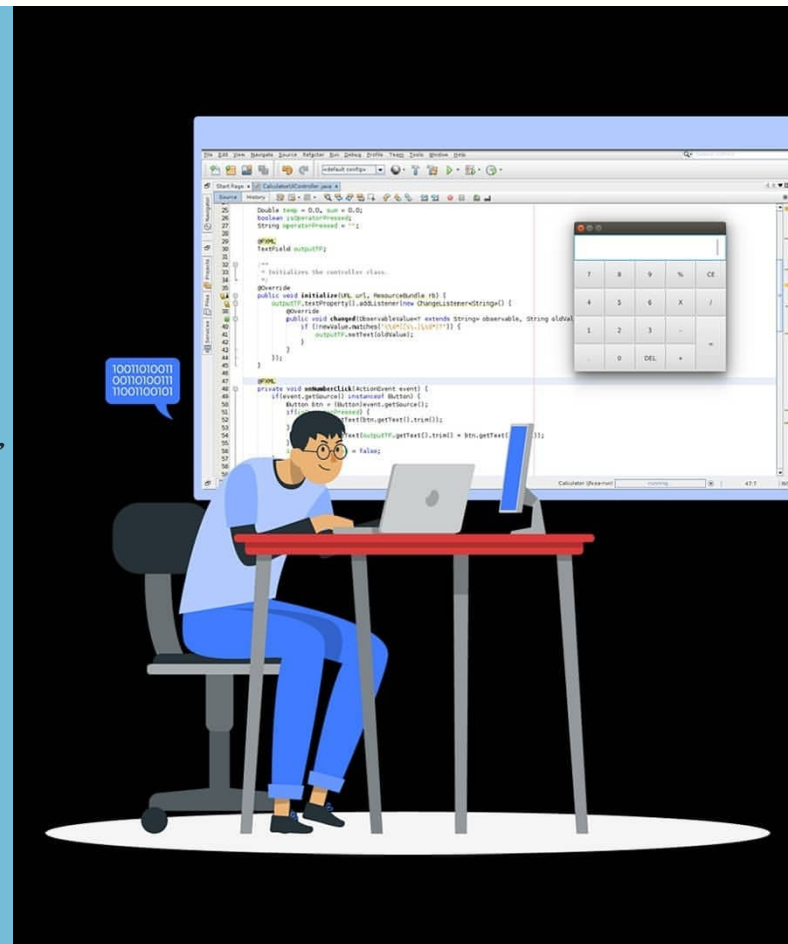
File Edit View Navigate Source Refactor Run Debug Profile Team Tools Window Help

<default config>

Start Page CalculatorUIController.java

Source History

25 Double temp = 0.0, sum = 0.0;
26 boolean isOperatorPressed;
27 String operatorPressed = "";
28
29 @FXML
30 TextField outputTF;
31
32 /**
33 * Initializes the controller class.
34 */
35 @Override
36 public void initialize(URL url, ResourceBundle rb) {
37 outputTF.textProperty().addListener(new ChangeListener<String>() {
38 @Override
39 public void changed(ObservableValue<? extends String> observable, String oldVal
40 if (!newValue.matches("\\d*([\\.]\\d*)?")) {
41 outputTF.setText(oldValue);
42 }
43 }
44 });
45 }
46
47 @FXML
48 private void onNumberClick(ActionEvent event) {
49 if(event.getSource() instanceof Button) {
50 Button btn = (Button)event.getSource();
51 if([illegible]Pressed) {
52 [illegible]Text(btn.getText().trim());
53 }
54 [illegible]Text(outputTF.getText().trim() + btn.getText([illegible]));
55 }
56 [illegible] = false;
57
58

7 8 9 % CE
4 5 6 X /
1 2 3 -
. 0 DEL + =

Calculator (fxsw-run) running 47:7

1001101001
0011010011
1100110010